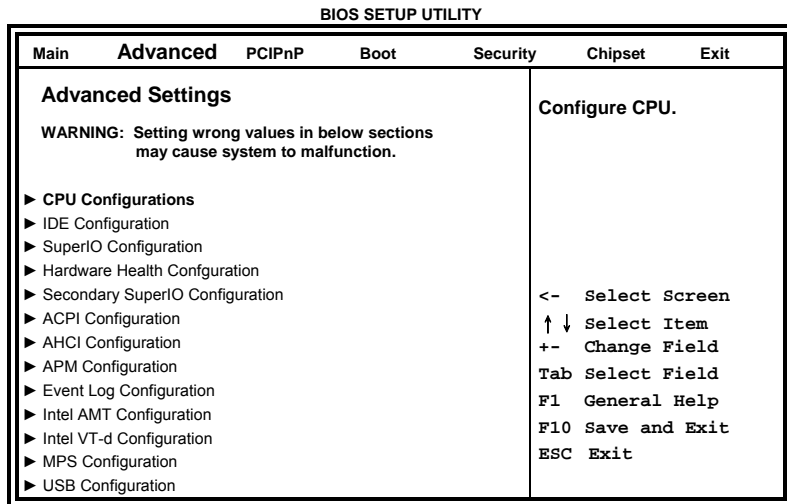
BIOS SETUP UTILITY

Main Advanced PCIPnP Boot Security Chipset Exit

Advanced Settings

WARNING: Setting wrong values in below sections may cause system to malfunction.

► CPU Configurations
► IDE Configuration
► SuperIO Configuration
► Hardware Health Confguration
► Secondary SuperIO Configuration
► ACPI Configuration
► AHCI Configuration
► APM Configuration
► Event Log Configuration
► Intel AMT Configuration
► Intel VT-d Configuration
► MPS Configuration
► USB Configuration

Configure CPU.

<- Select Screen
↑↓ Select Item
+- Change Field
Tab Select Field
F1 General Help
F10 Save and Exit
ESC Exit